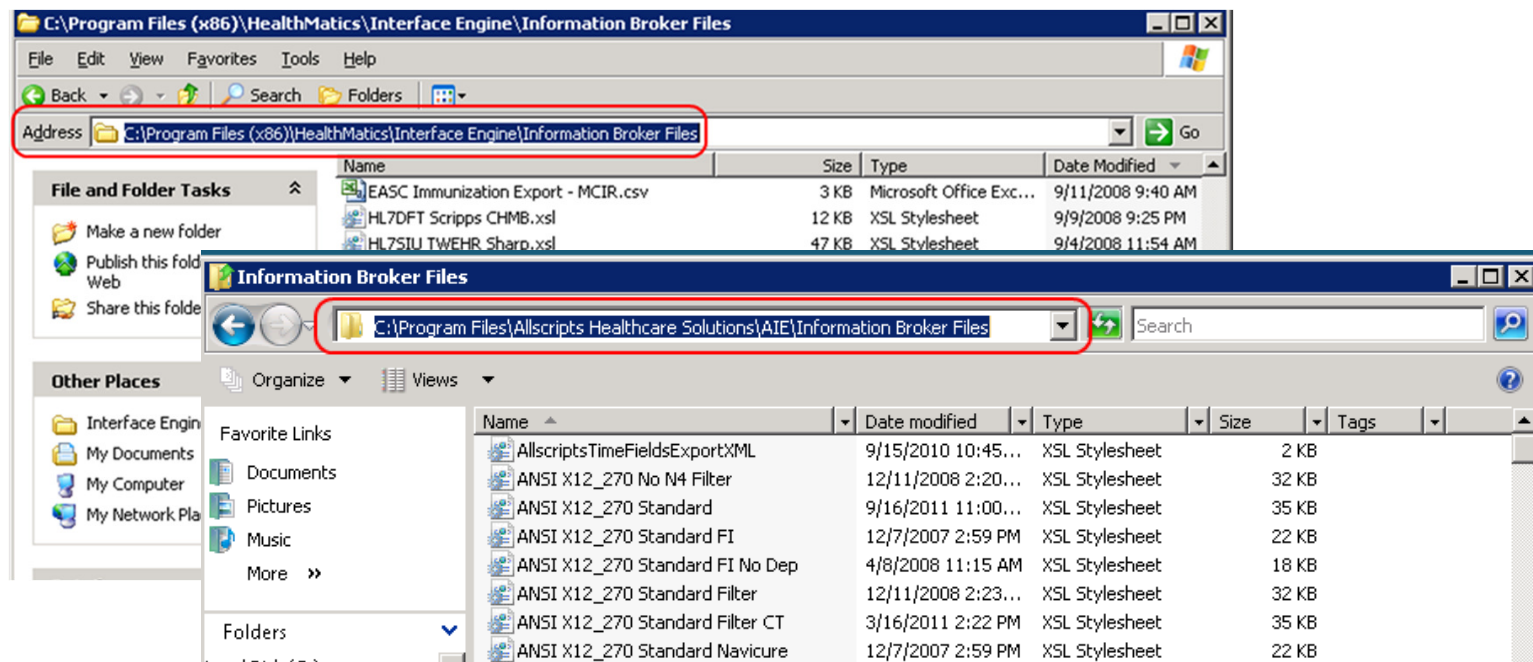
C:\Program Files (x86)\HealthMatics\Interface Engine\Information Broker Files

File Edit View Favorites Tools Help

Back Search Folders

Address C:\Program Files (x86)\HealthMatics\Interface Engine\Information Broker Files Go

File and Folder Tasks

Make a new folder
Publish this fold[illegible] Web
Share this folde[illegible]

Other Places

Interface Engin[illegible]
My Documents
My Computer
My Network Pla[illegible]

| Name | Size | Type | Date Modified |
|---|---|---|---|
| EASC Immunization Export - MCIR.csv | 3 KB | Microsoft Office Exc... | 9/11/2008 9:40 AM |
| HL7DFT Scripps CHMB.xsl | 12 KB | XSL Stylesheet | 9/9/2008 9:25 PM |
| HL7SIU TWEHR Sharp.xsl | 47 KB | XSL Stylesheet | 9/4/2008 11:54 AM |

Information Broker Files

C:\Program Files\Allscripts Healthcare Solutions\AIE\Information Broker Files

Search

Organize Views

Favorite Links

Documents
Pictures
Music
More »

Folders

| Name | Date modified | Type | Size | Tags |
|---|---|---|---|---|
| AllscriptsTimeFieldsExportXML | 9/15/2010 10:45... | XSL Stylesheet | 2 KB | |
| ANSI X12_270 No N4 Filter | 12/11/2008 2:20... | XSL Stylesheet | 32 KB | |
| ANSI X12_270 Standard | 9/16/2011 11:00... | XSL Stylesheet | 35 KB | |
| ANSI X12_270 Standard FI | 12/7/2007 2:59 PM | XSL Stylesheet | 22 KB | |
| ANSI X12_270 Standard FI No Dep | 4/8/2008 11:15 AM | XSL Stylesheet | 18 KB | |
| ANSI X12_270 Standard Filter | 12/11/2008 2:23... | XSL Stylesheet | 32 KB | |
| ANSI X12_270 Standard Filter CT | 3/16/2011 2:22 PM | XSL Stylesheet | 35 KB | |
| ANSI X12_270 Standard Navicure | 12/7/2007 2:59 PM | XSL Stylesheet | 22 KB | |